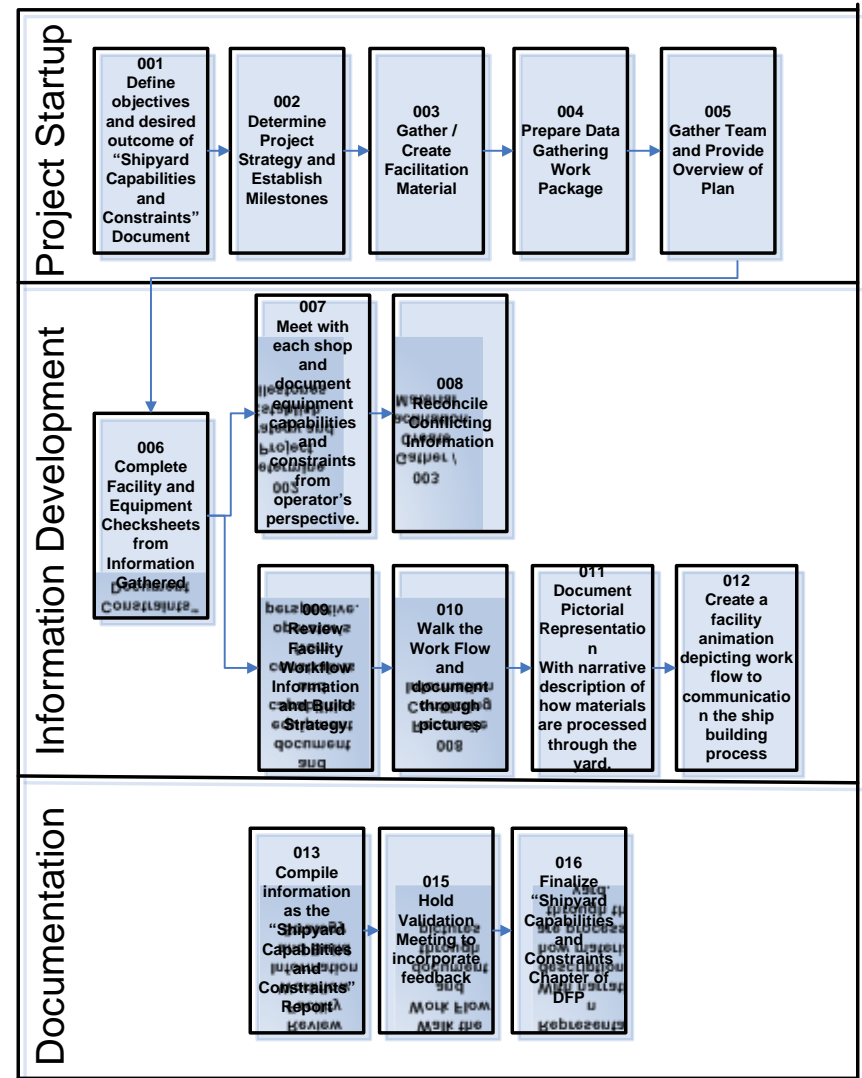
Project Startup

001
Define objectives and desired outcome of "Shipyard Capabilities and Constraints" Document

002
Determine Project Strategy and Establish Milestones

003
Gather / Create Facilitation Material

004
Prepare Data Gathering Work Package

005
Gather Team and Provide Overview of Plan

Information Development

006
Complete Facility and Equipment Checksheets from Information Gathered

007
Meet with each shop and document equipment capabilities and constraints from operator's perspective.

008
Reconcile Conflicting Information

009
Review Facility Workflow Information and Build Strategy.

010
Walk the Work Flow and document through pictures

011
Document Pictorial Representatio n With narrative description of how materials are processed through the yard.

012
Create a facility animation depicting work flow to communicatio n the ship building process

Documentation

013
Compile information as the "Shipyard Capabilities and Constraints" Report

015
Hold Validation Meeting to incorporate feedback

016
Finalize "Shipyard Capabilities and Constraints Chapter of DFP